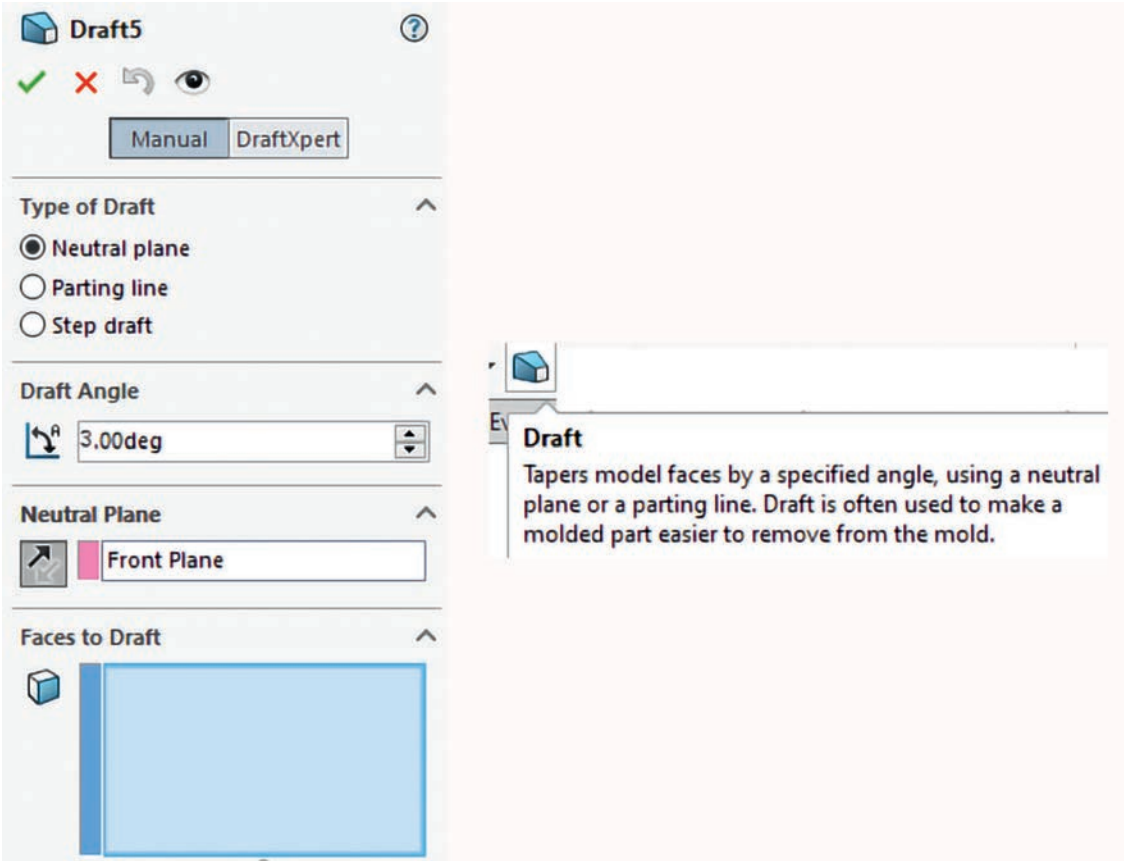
Draft5

Manual DraftXpert

Type of Draft

Neutral plane

Parting line

Step draft

Draft Angle

3,00deg

Neutral Plane

Front Plane

Faces to Draft

Ev

Draft

Tapers model faces by a specified angle, using a neutral plane or a parting line. Draft is often used to make a molded part easier to remove from the mold.